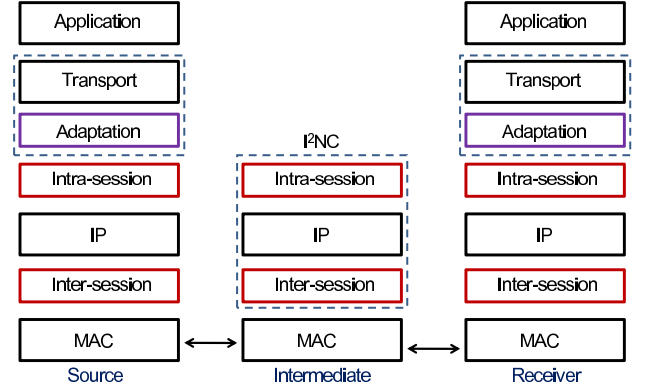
Application

Transport

Adaptation

Intra-session

IP

Inter-session

MAC

Source

I$^2$NC

Intra-session

IP

Inter-session

MAC

Intermediate

Application

Transport

Adaptation

Intra-session

IP

Inter-session

MAC

Receiver